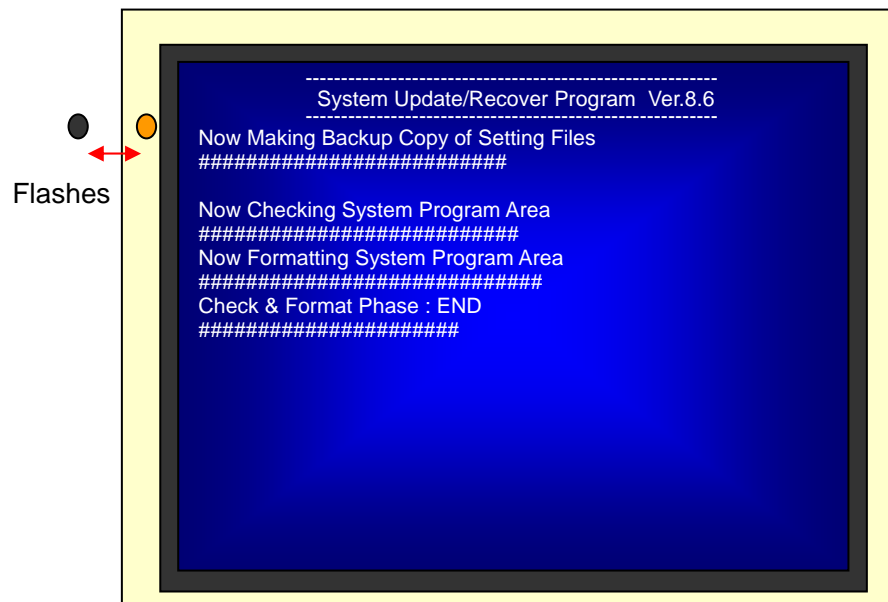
Flashes

--------------------------------------------------------
System Update/Recover Program Ver.8.6
--------------------------------------------------------
Now Making Backup Copy of Setting Files
#########################

Now Checking System Program Area
##########################
Now Formatting System Program Area
############################
Check & Format Phase : END
#####################